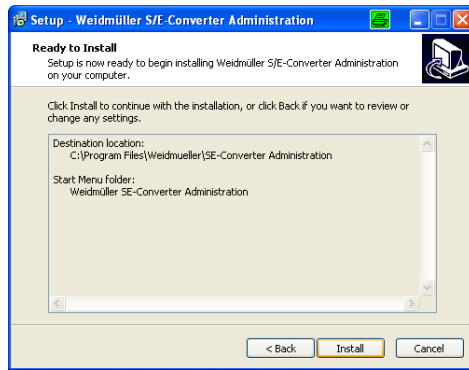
Setup - Weidmüller S/E-Converter Administration

Ready to Install
Setup is now ready to begin installing Weidmüller S/E-Converter Administration on your computer.

Click Install to continue with the installation, or click Back if you want to review or change any settings.

Destination location:
C:\Program Files\Weidmueller\SE-Converter Administration

Start Menu folder:
Weidmüller SE-Converter Administration

< Back
Install
Cancel